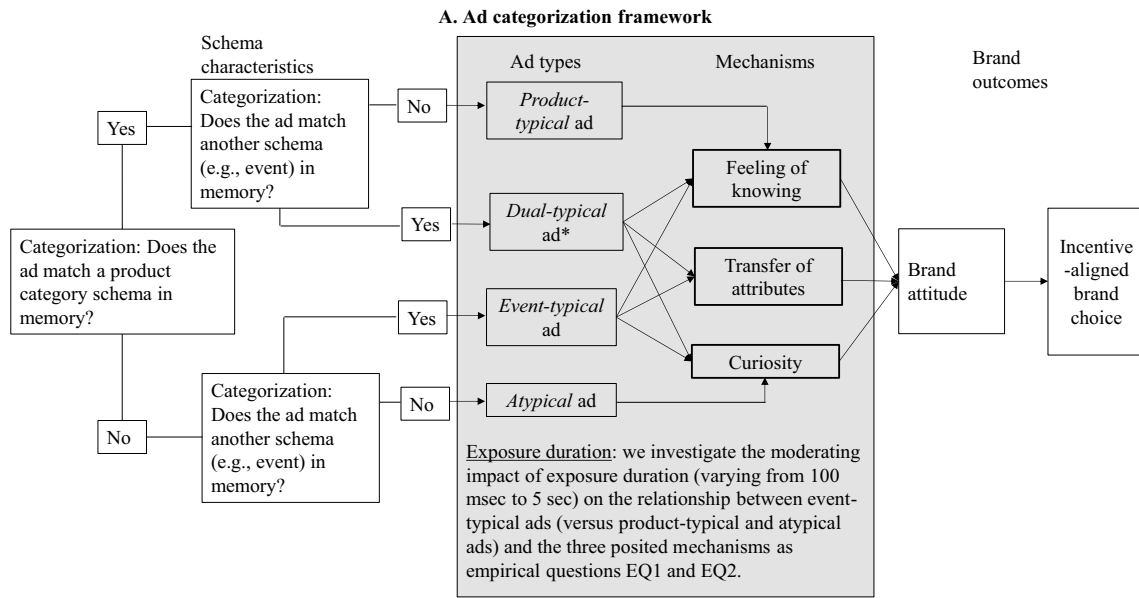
A. Ad categorization framework

Schema characteristics

Ad types

Mechanisms

Brand outcomes

Yes

Categorization: Does the ad match another schema (e.g., event) in memory?

No

*Product-typical* ad

Feeling of knowing

Yes

*Dual-typical* ad*

Categorization: Does the ad match a product category schema in memory?

Transfer of attributes

Brand attitude

Incentive -aligned brand choice

Yes

*Event-typical* ad

Curiosity

Categorization: Does the ad match another schema (e.g., event) in memory?

No

*Atypical* ad

No

Exposure duration: we investigate the moderating impact of exposure duration (varying from 100 msec to 5 sec) on the relationship between event-typical ads (versus product-typical and atypical ads) and the three posited mechanisms as empirical questions EQ1 and EQ2.